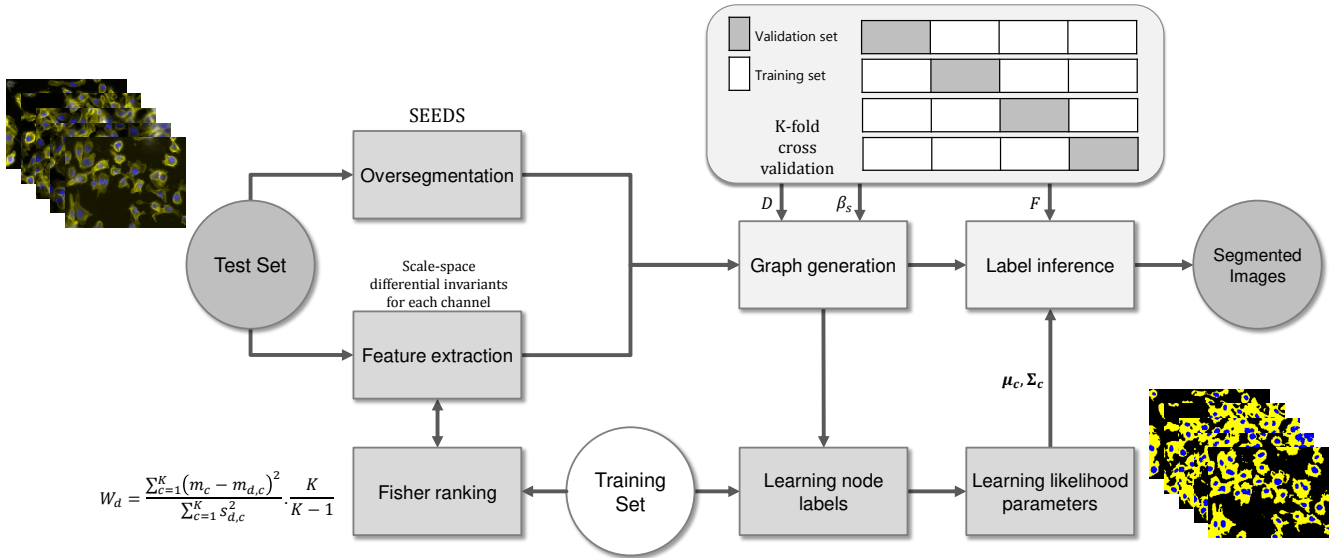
Validation set

Training set

K-fold cross validation

SEEDS

Oversegmentation

Test Set

Scale-space differential invariants for each channel

Feature extraction

$D$

$\beta_s$

$F$

Graph generation

Label inference

Segmented Images

$\boldsymbol{\mu_c}, \boldsymbol{\Sigma_c}$

$W_d = \frac{\sum_{c=1}^{K}\left(m_c - m_{d,c}\right)^2}{\sum_{c=1}^{K} s_{d,c}^2} \cdot \frac{K}{K-1}$

Fisher ranking

Training Set

Learning node labels

Learning likelihood parameters